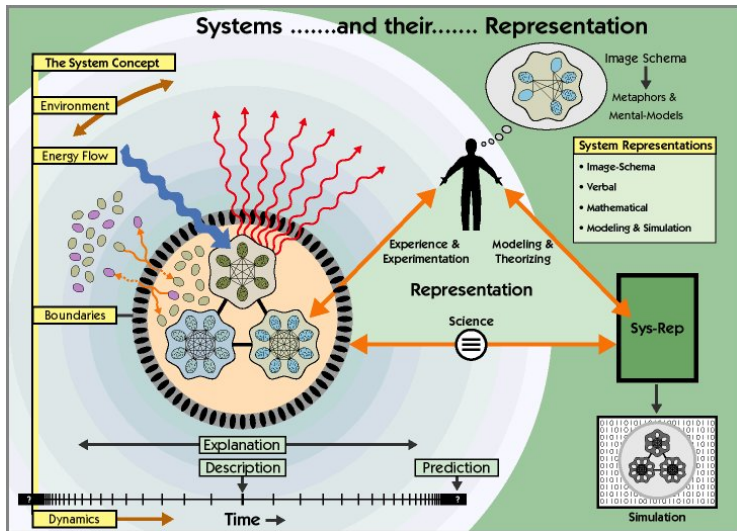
Systems .......and their....... Representation

The System Concept

Environment

Energy Flow

Boundaries

Dynamics

Image Schema

Metaphors & Mental-Models

System Representations
• Image-Schema
• Verbal
• Mathematical
• Modeling & Simulation

Experience & Experimentation

Modeling & Theorizing

Representation

Science

Sys-Rep

Explanation

Description

Prediction

?

?

Time

Simulation